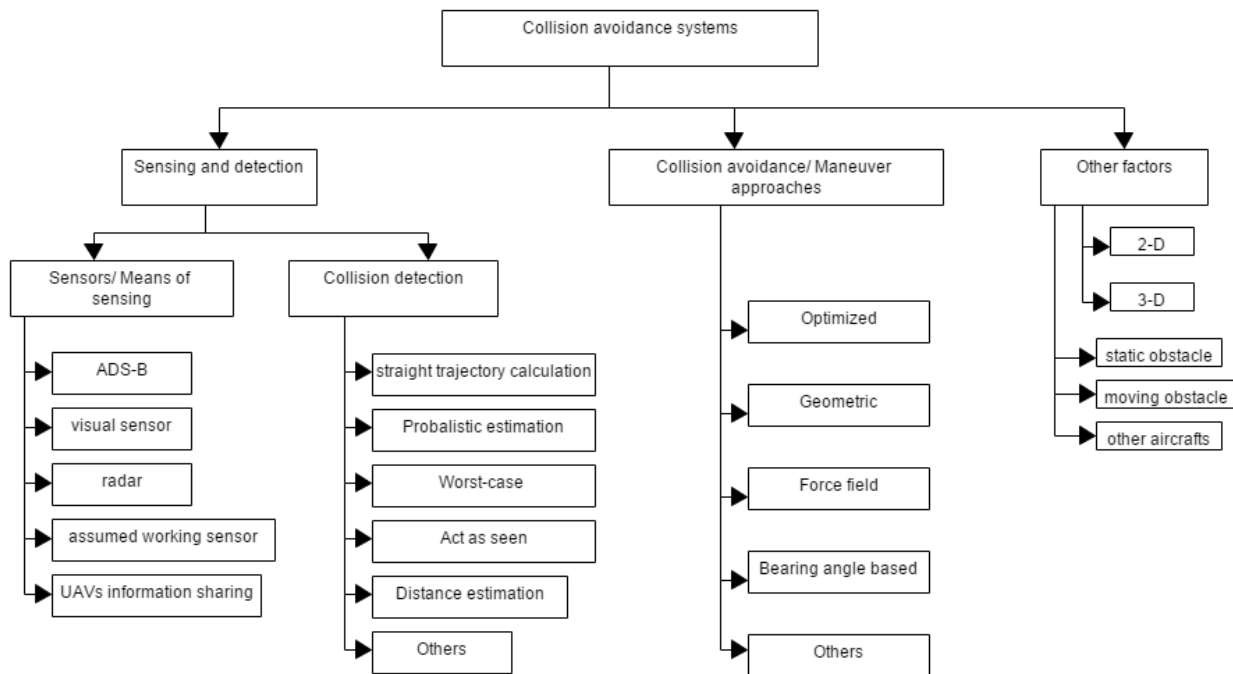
Collision avoidance systems

Sensing and detection

Sensors/ Means of sensing

ADS-B

visual sensor

radar

assumed working sensor

UAVs information sharing

Collision detection

straight trajectory calculation

Probalistic estimation

Worst-case

Act as seen

Distance estimation

Others

Collision avoidance/ Maneuver approaches

Optimized

Geometric

Force field

Bearing angle based

Others

Other factors

2-D

3-D

static obstacle

moving obstacle

other aircrafts